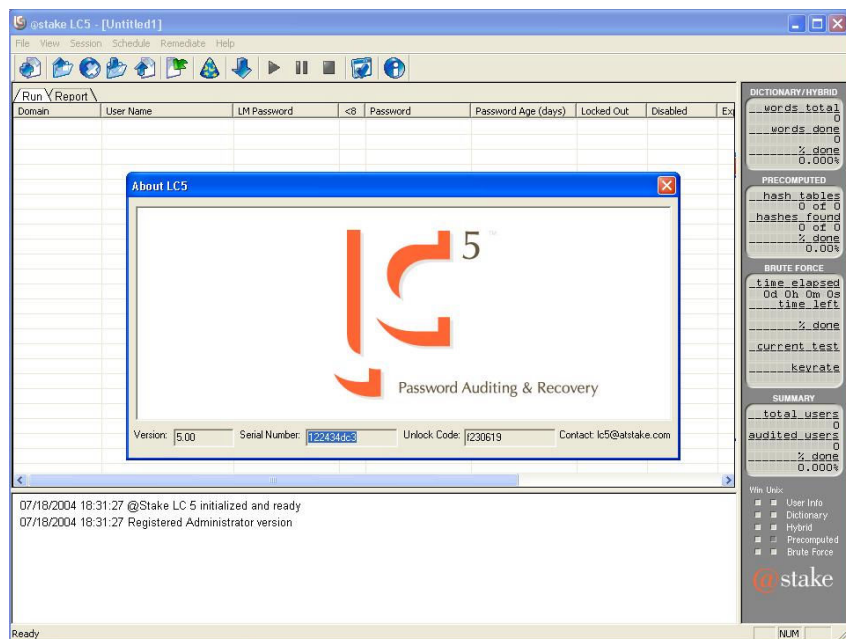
@stake LC5 - [Untitled1]

File View Session Schedule Remediate Help

Run Report

| Domain | User Name | LM Password | <8 | Password | Password Age (days) | Locked Out | Disabled | Ex |
|---|---|---|---|---|---|---|---|---|

About LC5

5

Password Auditing & Recovery

Version: 5.00 Serial Number: 122434dc3 Unlock Code: f230619 Contact: lc5@atstake.com

DICTIONARY/HYBRID
words_total 0
words_done 0
% done 0.000%

PRECOMPUTED
hash_tables 0 of 0
hashes_found 0 of 0
% done 0.00%

BRUTE FORCE
time_elapsed 0d 0h 0m 0s
time_left
% done
current_test
keyrate

SUMMARY
total_users 0
audited_users 0
% done 0.000%

Win Unix
User Info
Dictionary
Hybrid
Precomputed
Brute Force

@stake

07/18/2004 18:31:27 @Stake LC 5 initialized and ready
07/18/2004 18:31:27 Registered Administrator version

Ready NUM